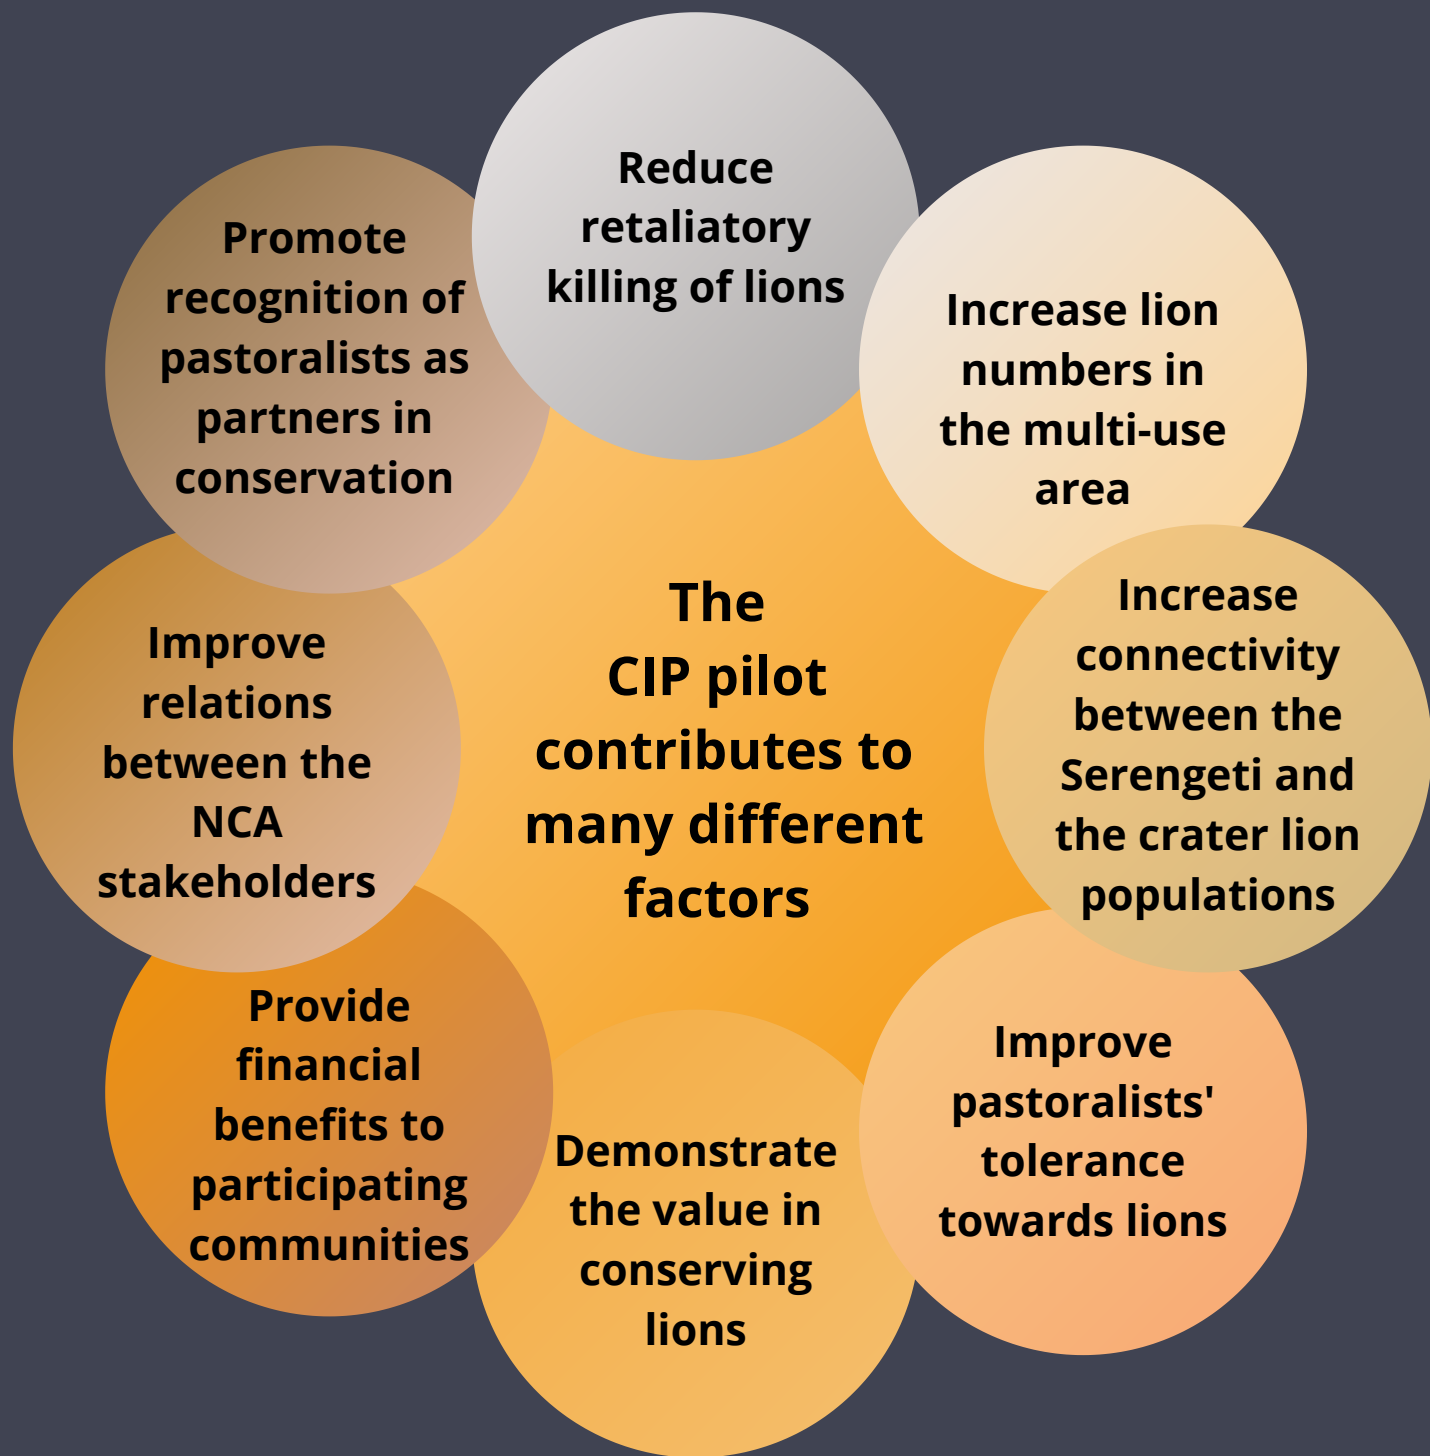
The CIP pilot contributes to many different factors

Reduce retaliatory killing of lions

Increase lion numbers in the multi-use area

Increase connectivity between the Serengeti and the crater lion populations

Improve pastoralists' tolerance towards lions

Demonstrate the value in conserving lions

Provide financial benefits to participating communities

Improve relations between the NCA stakeholders

Promote recognition of pastoralists as partners in conservation